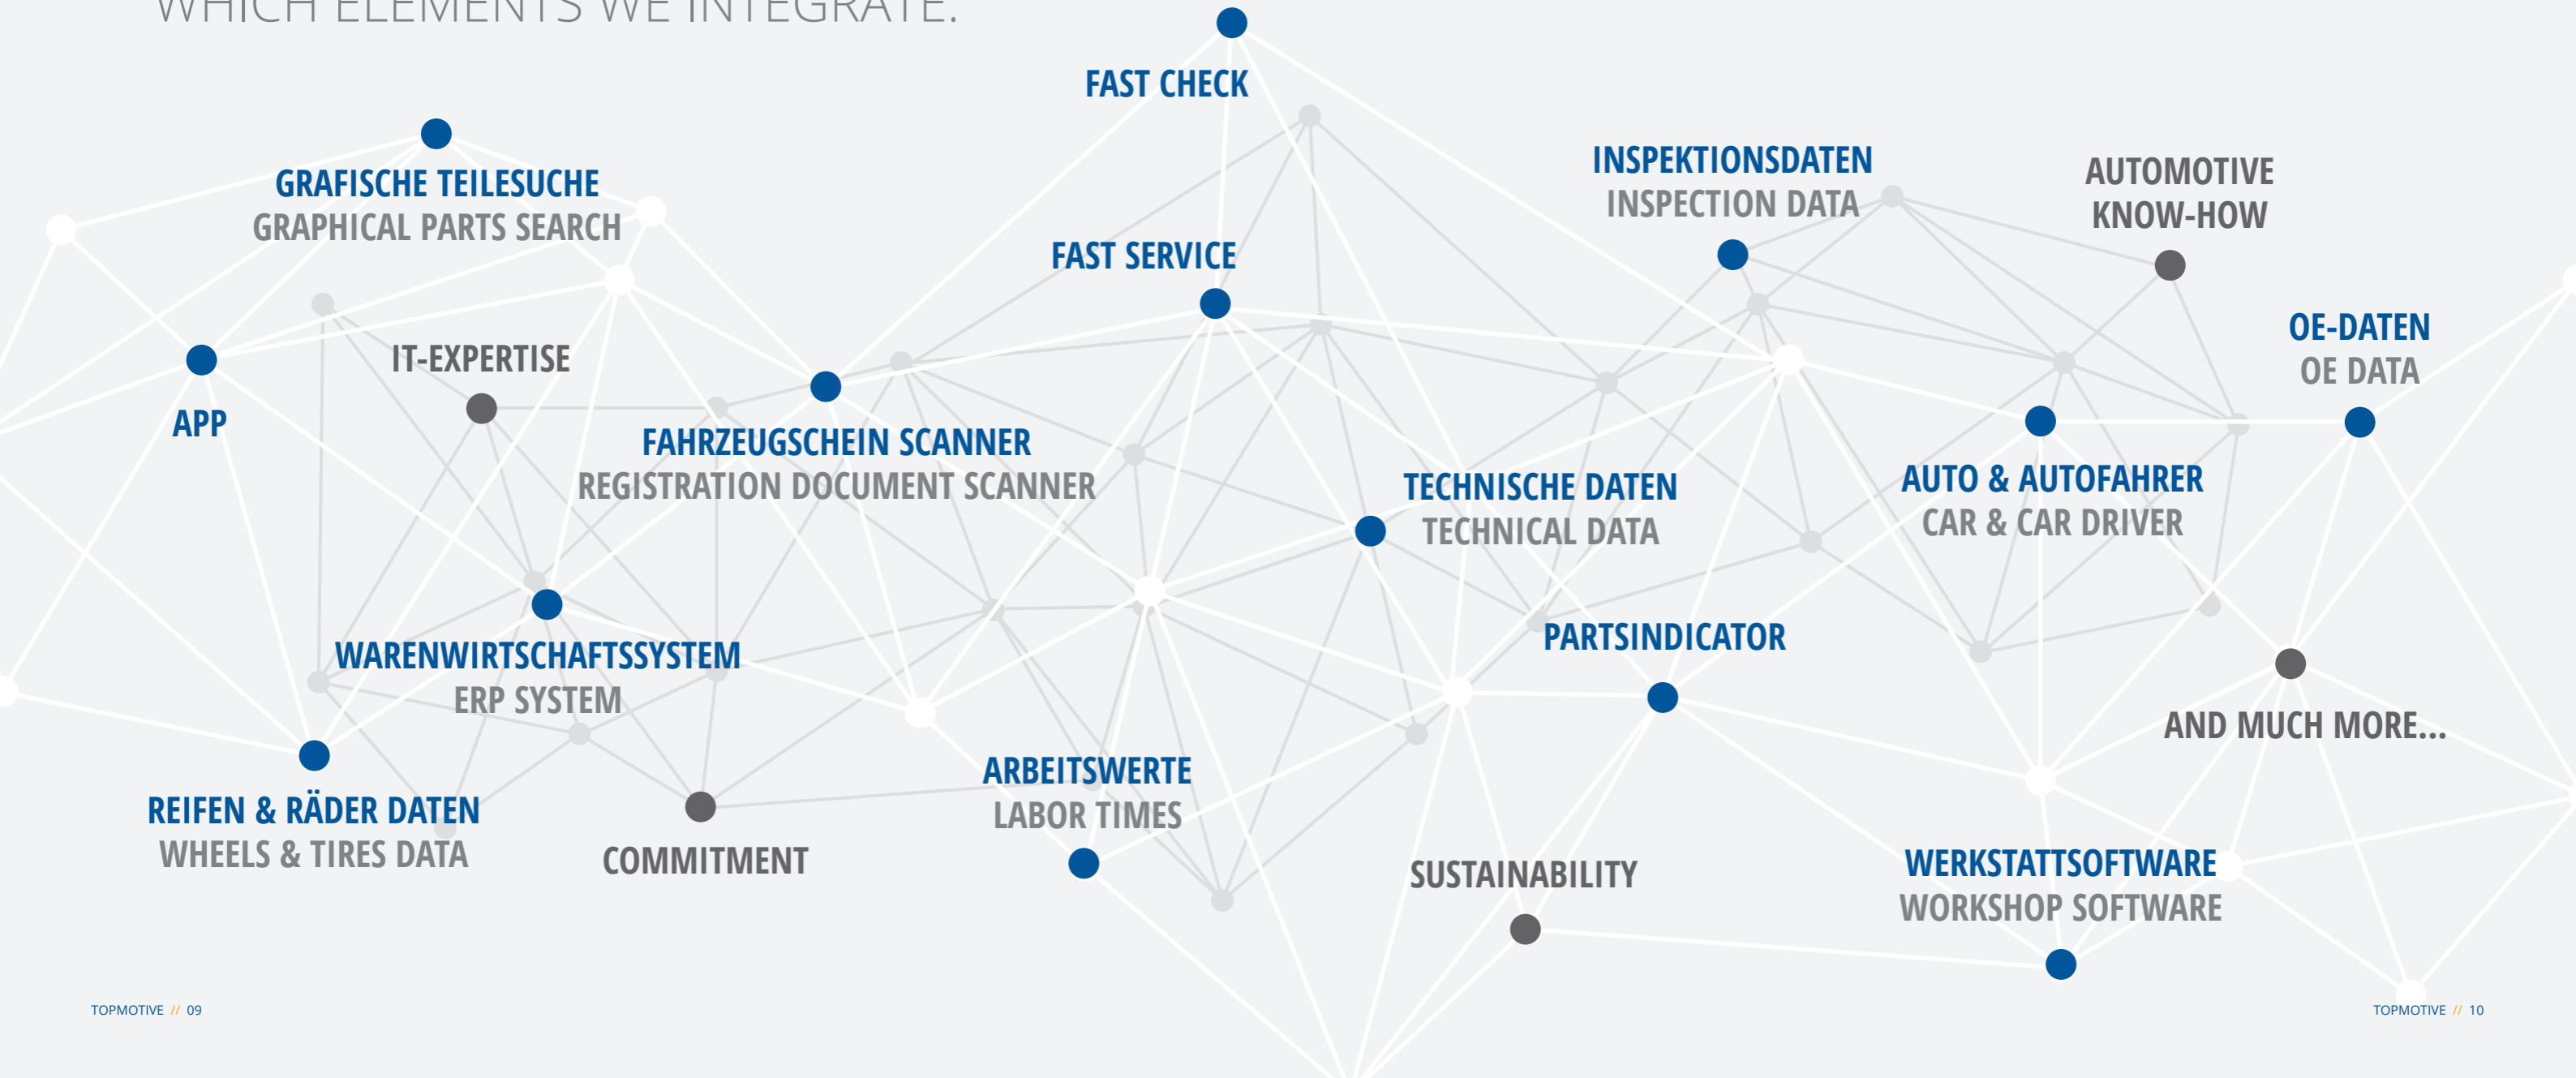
WHICH ELEMENTS WE INTEGRATE:

FAST CHECK

GRAFISCHE TEILESUCHE
GRAPHICAL PARTS SEARCH

INSPEKTIONSDATEN
INSPECTION DATA

AUTOMOTIVE
KNOW-HOW

FAST SERVICE

OE-DATEN
OE DATA

IT-EXPERTISE

APP

FAHRZEUGSCHEIN SCANNER
REGISTRATION DOCUMENT SCANNER

TECHNISCHE DATEN
TECHNICAL DATA

AUTO & AUTOFAHRER
CAR & CAR DRIVER

PARTSINDICATOR

WARENWIRTSCHAFTSSYSTEM
ERP SYSTEM

AND MUCH MORE...

ARBEITSWERTE
LABOR TIMES

REIFEN & RÄDER DATEN
WHEELS & TIRES DATA

COMMITMENT

SUSTAINABILITY

WERKSTATTSOFTWARE
WORKSHOP SOFTWARE

TOPMOTIVE // 09

TOPMOTIVE // 10